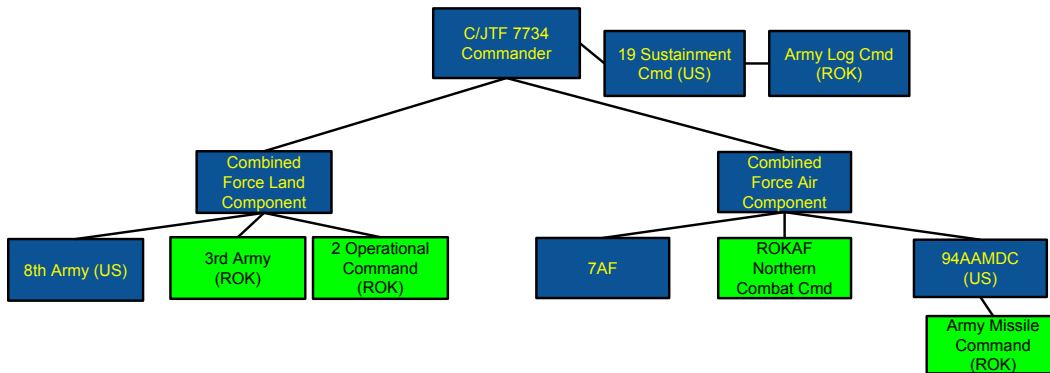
C/JTF 7734 Commander

19 Sustainment Cmd (US)

Army Log Cmd (ROK)

Combined Force Land Component

Combined Force Air Component

8th Army (US)

3rd Army (ROK)

2 Operational Command (ROK)

7AF

ROKAF Northern Combat Cmd

94AAMDC (US)

Army Missile Command (ROK)